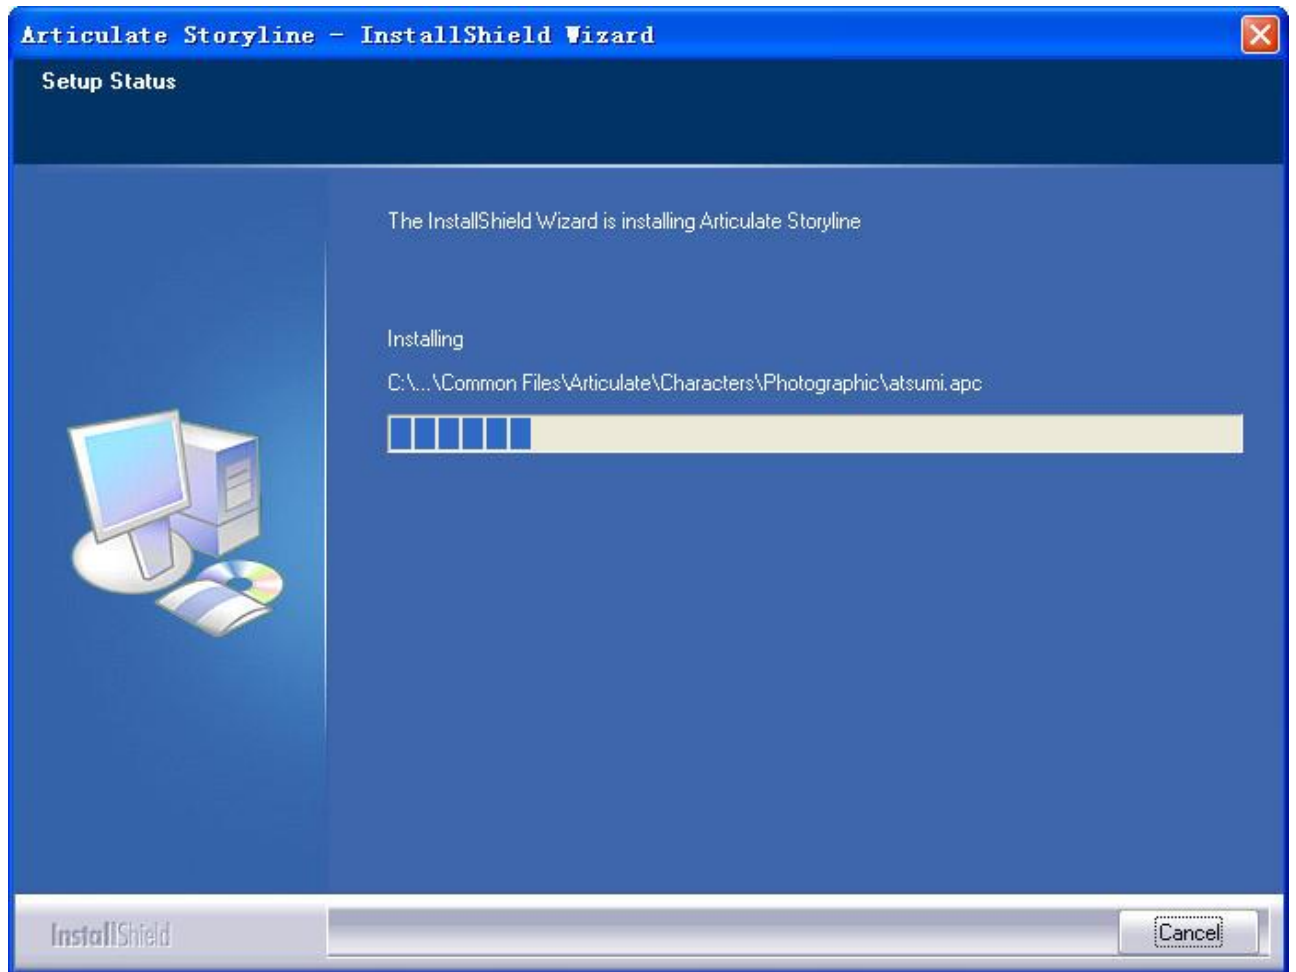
Articulate Storyline - InstallShield Wizard

Setup Status

The InstallShield Wizard is installing Articulate Storyline

Installing

C:\...\Common Files\Articulate\Characters\Photographic\atsumi.apc

InstallShield

Cancel